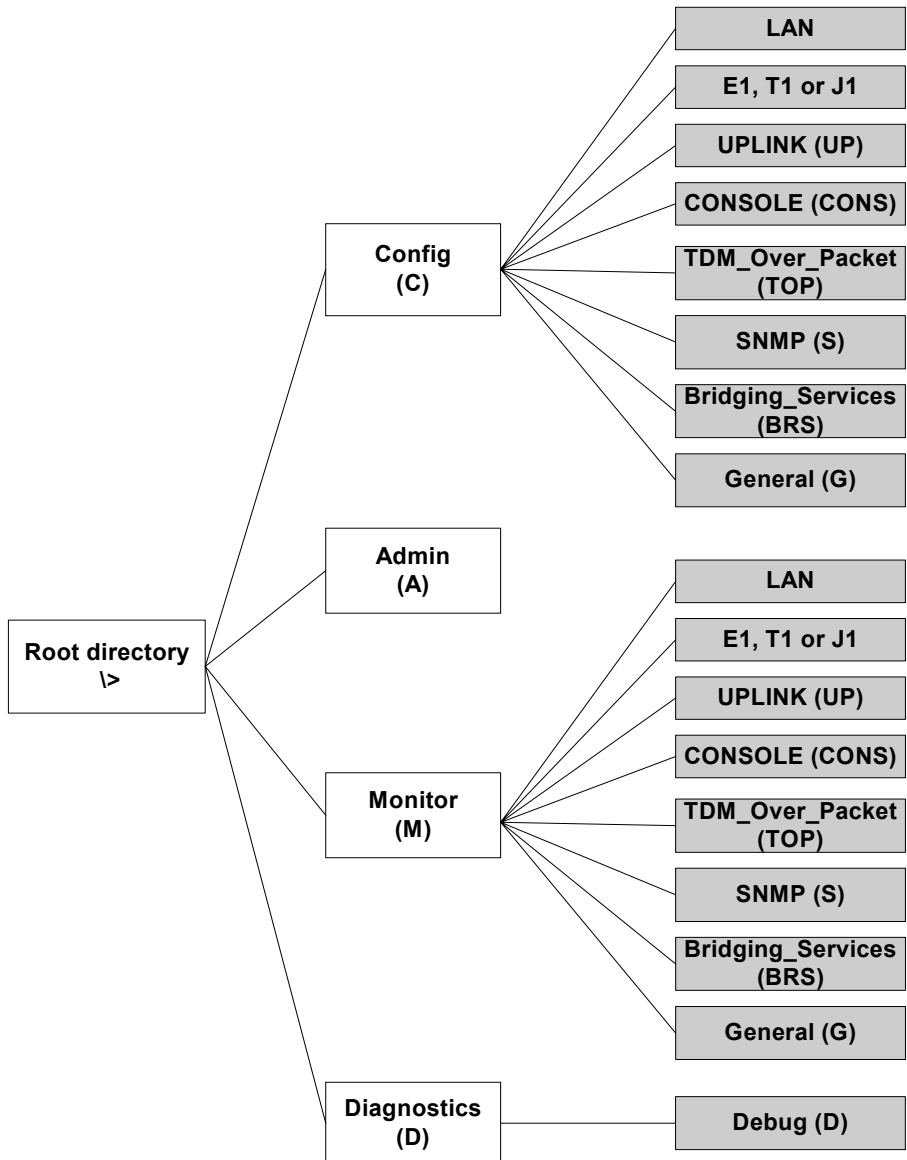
Root directory
\>

Config
(C)

LAN

E1, T1 or J1

UPLINK (UP)

CONSOLE (CONS)

TDM_Over_Packet
(TOP)

SNMP (S)

Bridging_Services
(BRS)

General (G)

Admin
(A)

Monitor
(M)

LAN

E1, T1 or J1

UPLINK (UP)

CONSOLE (CONS)

TDM_Over_Packet
(TOP)

SNMP (S)

Bridging_Services
(BRS)

General (G)

Diagnostics
(D)

Debug (D)